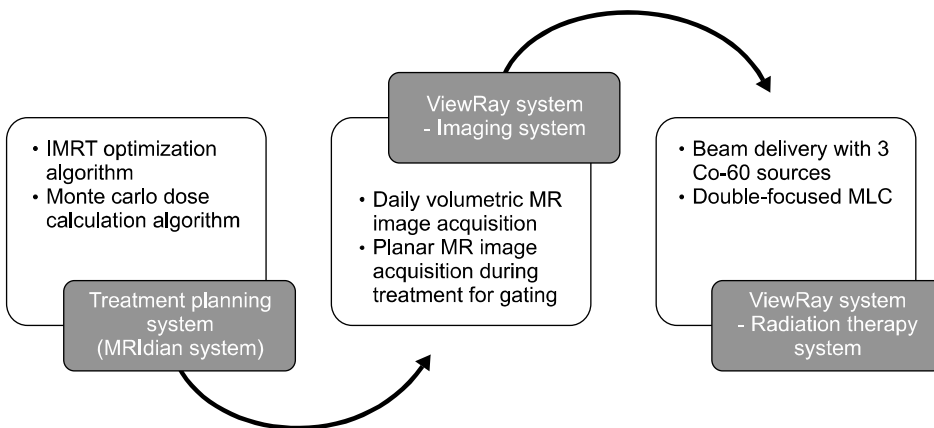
• IMRT optimization algorithm
• Monte carlo dose calculation algorithm

Treatment planning system (MRIdian system)

ViewRay system - Imaging system

• Daily volumetric MR image acquisition
• Planar MR image acquisition during treatment for gating

• Beam delivery with 3 Co-60 sources
• Double-focused MLC

ViewRay system - Radiation therapy system